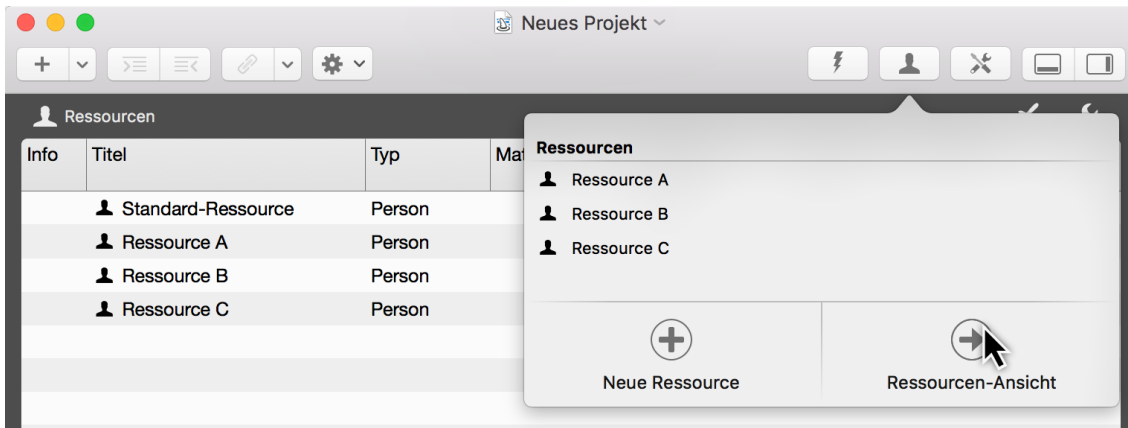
Neues Projekt

Ressourcen

| Info | Titel | Typ | Ma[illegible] |
|---|---|---|---|
| | Standard-Ressource | Person | |
| | Ressource A | Person | |
| | Ressource B | Person | |
| | Ressource C | Person | |

Ressourcen

Ressource A

Ressource B

Ressource C

Neue Ressource

Ressourcen-Ansicht